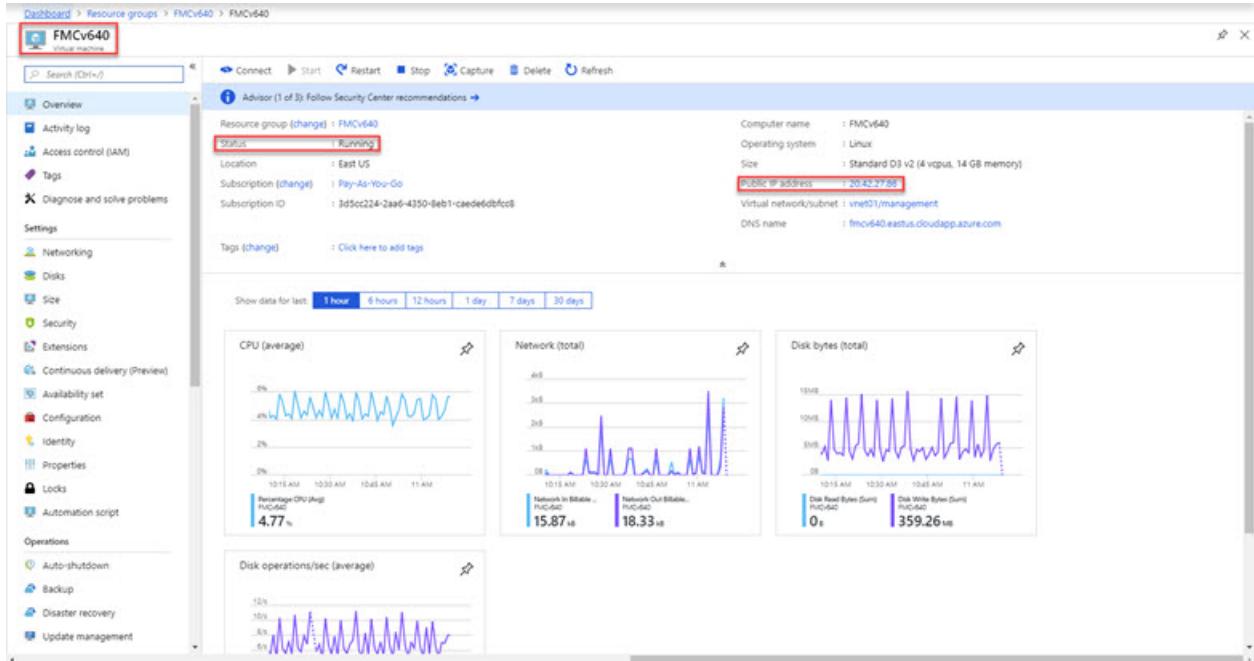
Dashboard > Resource groups > FMCv640 > FMCv640

FMCv640
Virtual machine

Search (Ctrl+/)

Overview
Activity log
Access control (IAM)
Tags
Diagnose and solve problems

Settings
Networking
Disks
Size
Security
Extensions
Continuous delivery (Preview)
Availability set
Configuration
Identity
Properties
Locks
Automation script

Operations
Auto-shutdown
Backup
Disaster recovery
Update management

Connect Start Restart Stop Capture Delete Refresh

Advisor (1 of 3): Follow Security Center recommendations →

Resource group (change) : FMCv640
Status : Running
Location : East US
Subscription (change) : Pay-As-You-Go
Subscription ID : 3d5cc224-2aa6-4350-8eb1-caede6dbfcc8

Tags (change) : Click here to add tags

Computer name : FMCv640
Operating system : Linux
Size : Standard D3 v2 (4 vcpus, 14 GB memory)
Public IP address : 20.42.27.86
Virtual network/subnet : vnet01/management
DNS name : fmcv640.eastus.cloudapp.azure.com

Show data for last: 1 hour 6 hours 12 hours 1 day 7 days 30 days

CPU (average)
6%
4%
2%
0%
10:15 AM 10:30 AM 10:45 AM 11 AM
Percentage CPU (Avg) FMCv640
4.77%

Network (total)
4kB
3kB
2kB
1kB
0B
10:15 AM 10:30 AM 10:45 AM 11 AM
Network In Billable... FMCv640
15.87kB
Network Out Billable... FMCv640
18.33kB

Disk bytes (total)
15MB
10MB
5MB
0B
10:15 AM 10:30 AM 10:45 AM 11 AM
Disk Read Bytes (Sum) FMCv640
0B
Disk Write Bytes (Sum) FMCv640
359.26MB

Disk operations/sec (average)
12/s
10/s
8/s
6/s